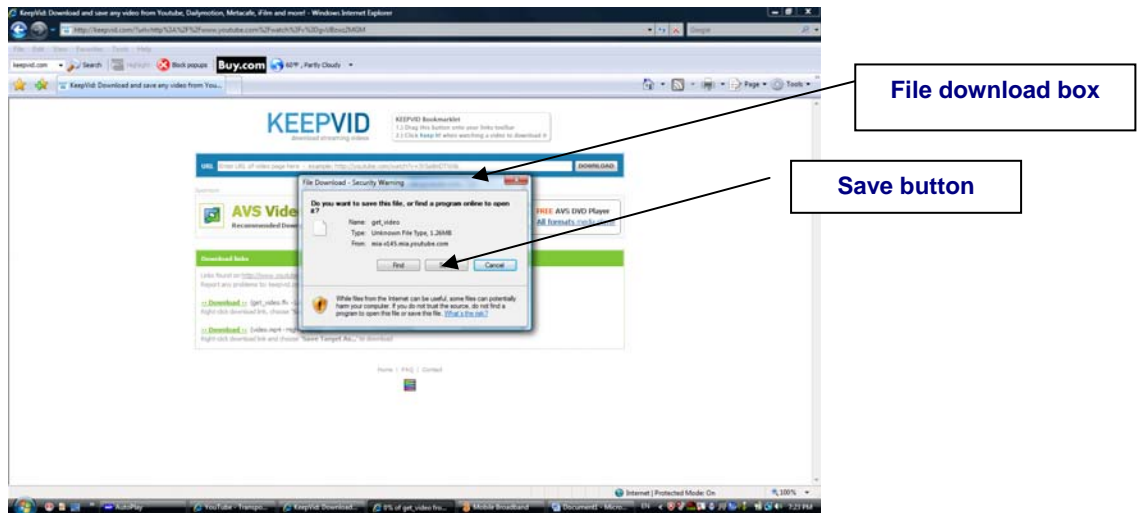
KeepVid: Download and save any video from Youtube, Dailymotion, Metacafe, iFilm and more! - Windows Internet Explorer

http://keepvid.com/?url=http%3A%2F%2Fwww.youtube.com%2Fwatch%3Fv%3D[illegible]

File Edit View Favorites Tools Help

keepvid.com Search Highlight Block popups Buy.com 60°F, Partly Cloudy

KeepVid: Download and save any video from You...

Page Tools

KEEPVID
download streaming videos

KEEPVID Bookmarklet
1.) Drag this button onto your links toolbar
2.) Click Keep It! when watching a video to download it

URL: Enter URL of video page here | example: http://youtube.com/watch?v=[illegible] DOWNLOAD

Sponsors

AVS Vide
Recommended Dow

FREE AVS DVD Player
All formats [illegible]

Download links

Links found on http://www.youtub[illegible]
Report any problems to: keepvid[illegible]

>> Download << (get_video.flv - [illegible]
Right-click download link, and choose "S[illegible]

>> Download << (video.mp4 - high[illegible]
Right-click download link and choose "Save Target As..." to download

Home | FAQ | Contact

File Download - Security Warning

Do you want to save this file, or find a program online to open it?

Name: get_video
Type: Unknown File Type, 1.26MB
From: mia-v145.mia.youtube.com

Find Save Cancel

While files from the Internet can be useful, some files can potentially harm your computer. If you do not trust the source, do not find a program to open this file or save this file. What's the risk?

File download box

Save button

Internet | Protected Mode: On 100%

AutoPlay YouTube - Transpo... KeepVid: Downloa... 0% of get_video fro... Mobile Broadband Document1 - Micro... EN 7:23 PM